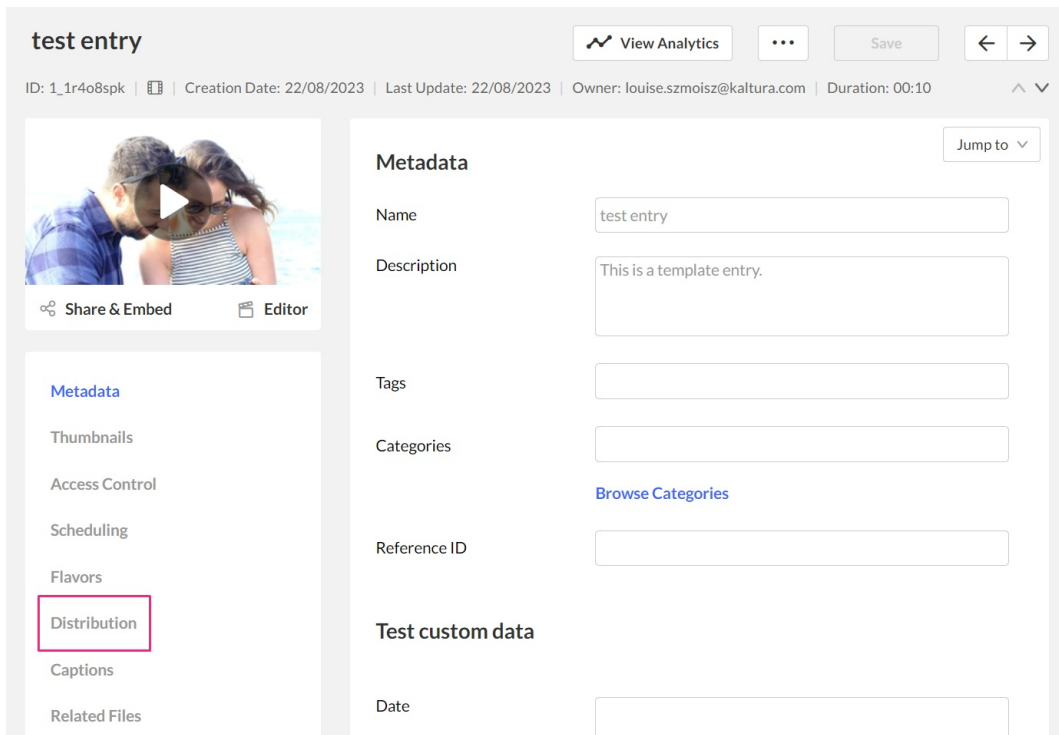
test entry

View Analytics ··· Save

ID: 1_1r4o8spk | Creation Date: 22/08/2023 | Last Update: 22/08/2023 | Owner: louise.szmoisz@kaltura.com | Duration: 00:10

Share & Embed Editor

Metadata
Thumbnails
Access Control
Scheduling
Flavors
Distribution
Captions
Related Files

Jump to

Metadata

Name test entry

Description This is a template entry.

Tags

Categories

Browse Categories

Reference ID

Test custom data

Date